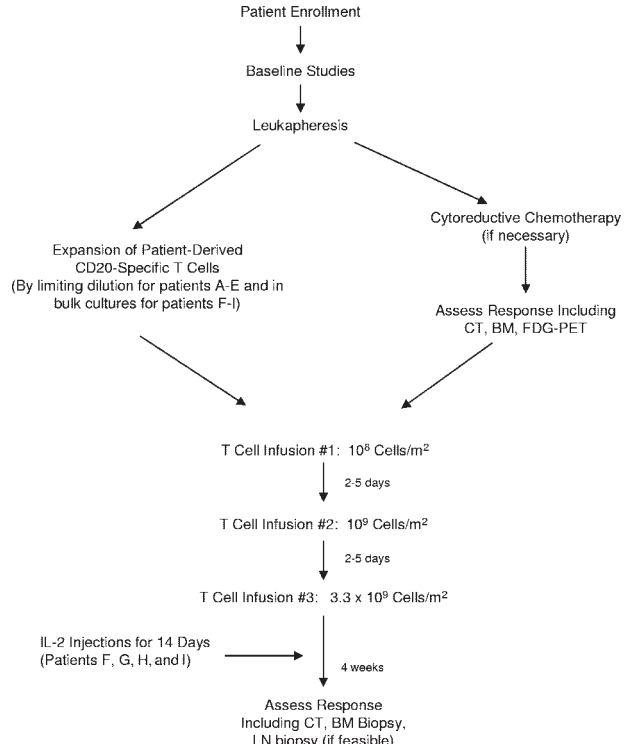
Patient Enrollment

Baseline Studies

Leukapheresis

Expansion of Patient-Derived CD20-Specific T Cells (By limiting dilution for patients A-E and in bulk cultures for patients F-I)

Cytoreductive Chemotherapy (if necessary)

Assess Response Including CT, BM, FDG-PET

T Cell Infusion #1: $10^8$ Cells/m$^2$

2-5 days

T Cell Infusion #2: $10^9$ Cells/m$^2$

2-5 days

T Cell Infusion #3: $3.3 \times 10^9$ Cells/m$^2$

IL-2 Injections for 14 Days (Patients F, G, H, and I)

4 weeks

Assess Response Including CT, BM Biopsy, LN biopsy (if feasible)